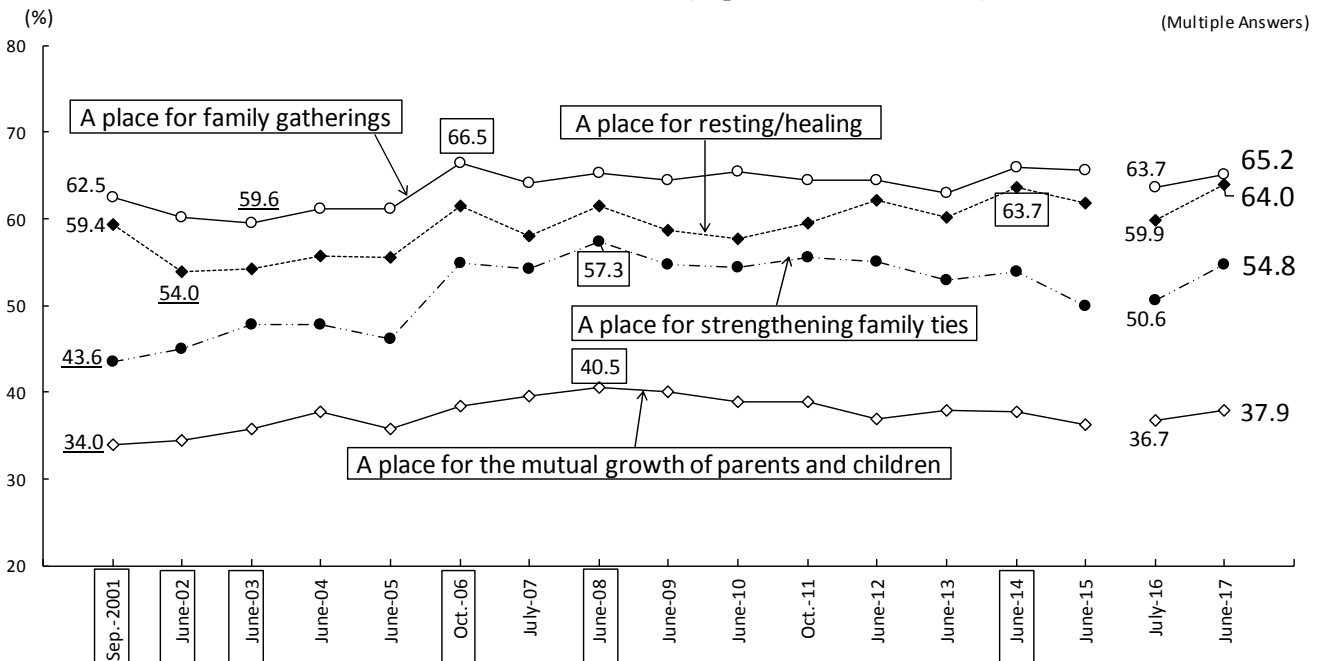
(%)

(Multiple Answers)

80
70
60
50
40
30
20

A place for family gatherings

A place for resting/healing

A place for strengthening family ties

A place for the mutual growth of parents and children

62.5
59.6
66.5
63.7
65.2
64.0
59.4
54.0
63.7
59.9
57.3
54.8
43.6
50.6
40.5
37.9
34.0
36.7

Sep.-2001
June-02
June-03
June-04
June-05
Oct.-06
July-07
June-08
June-09
June-10
Oct.-11
June-12
June-13
June-14
June-15
July-16
June-17